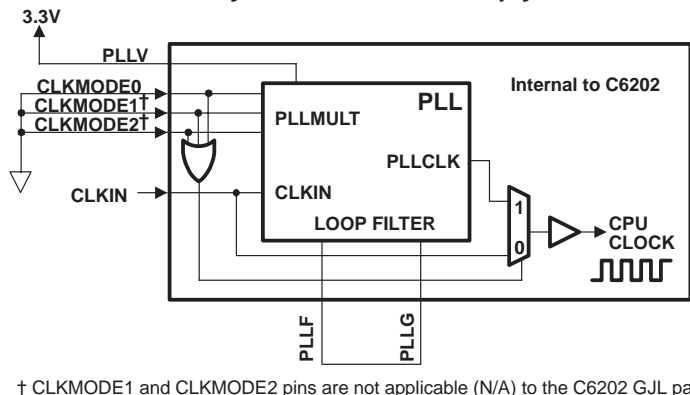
3.3V

PLLV

CLKMODE0

CLKMODE1†

CLKMODE2†

CLKIN

Internal to C6202

PLL

PLLMULT

PLLCLK

CLKIN

LOOP FILTER

1

0

CPU CLOCK

PLLF

PLLG

† CLKMODE1 and CLKMODE2 pins are not applicable (N/A) to the C6202 GJL pa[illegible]